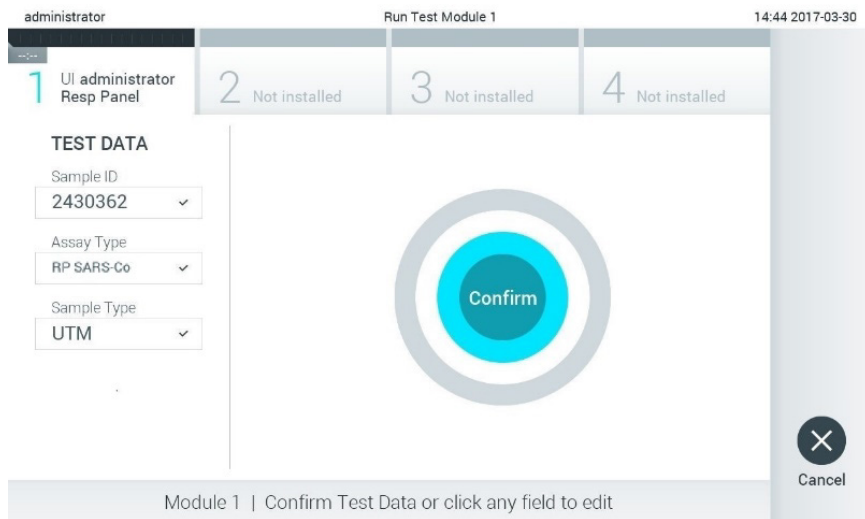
administrator

Run Test Module 1

14:44 2017-03-30

1 UI administrator Resp Panel

2 Not installed

3 Not installed

4 Not installed

TEST DATA

Sample ID

2430362

Assay Type

RP SARS-Co

Sample Type

UTM

Confirm

Cancel

Module 1 | Confirm Test Data or click any field to edit